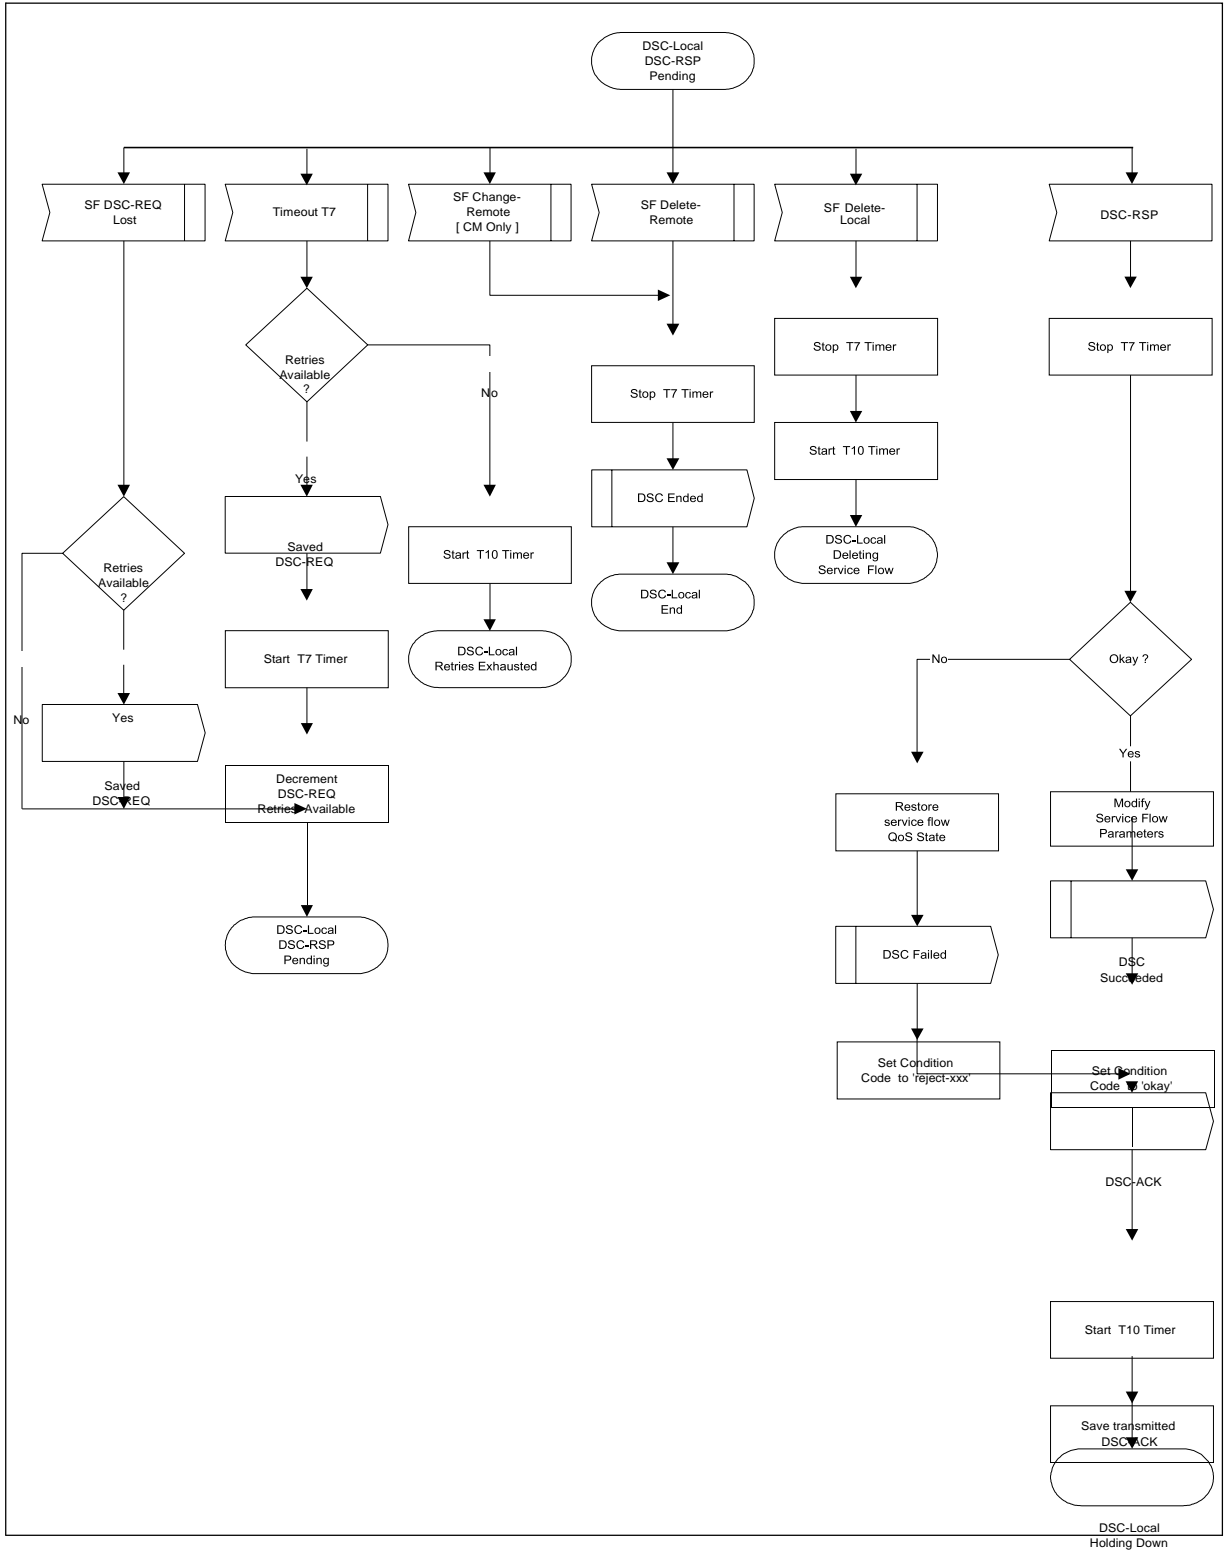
DSC-Local
DSC-RSP
Pending

SF DSC-REQ
Lost

Timeout T7

SF Change-
Remote
[ CM Only ]

SF Delete-
Remote

SF Delete-
Local

DSC-RSP

Retries
Available
?

No

Stop T7 Timer

Stop T7 Timer

Stop T7 Timer

Yes

Saved
DSC-REQ

Start T10 Timer

DSC Ended

Start T10 Timer

DSC-Local
Deleting
Service Flow

Retries
Available
?

DSC-Local
End

Start T7 Timer

DSC-Local
Retries Exhausted

No

Okay ?

No

Yes

Yes

Saved
DSC-REQ

Decrement
DSC-REQ
Retries Available

Restore
service flow
QoS State

Modify
Service Flow
Parameters

DSC-Local
DSC-RSP
Pending

DSC Failed

DSC
Succeeded

Set Condition
Code to 'reject-xxx'

Set Condition
Code to 'okay'

DSC-ACK

Start T10 Timer

Save transmitted
DSC-ACK

DSC-Local
Holding Down